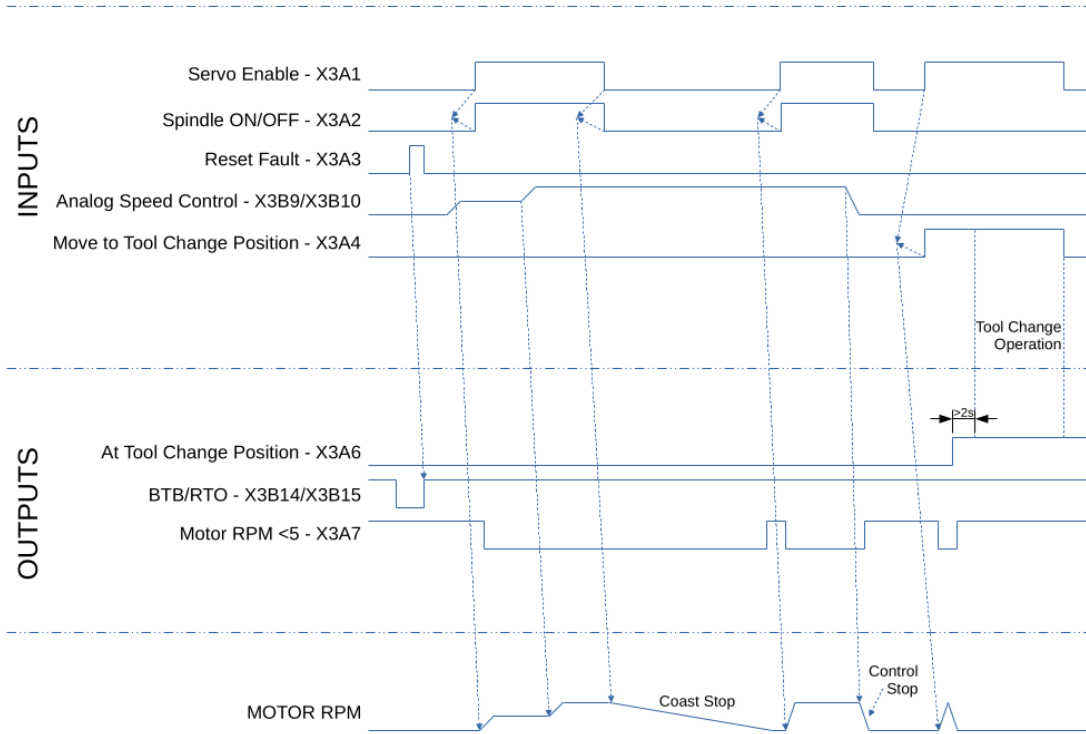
INPUTS

Servo Enable - X3A1

Spindle ON/OFF - X3A2

Reset Fault - X3A3

Analog Speed Control - X3B9/X3B10

Move to Tool Change Position - X3A4

Tool Change Operation

OUTPUTS

>2s

At Tool Change Position - X3A6

BTB/RTO - X3B14/X3B15

Motor RPM <5 - X3A7

Control Stop

MOTOR RPM

Coast Stop